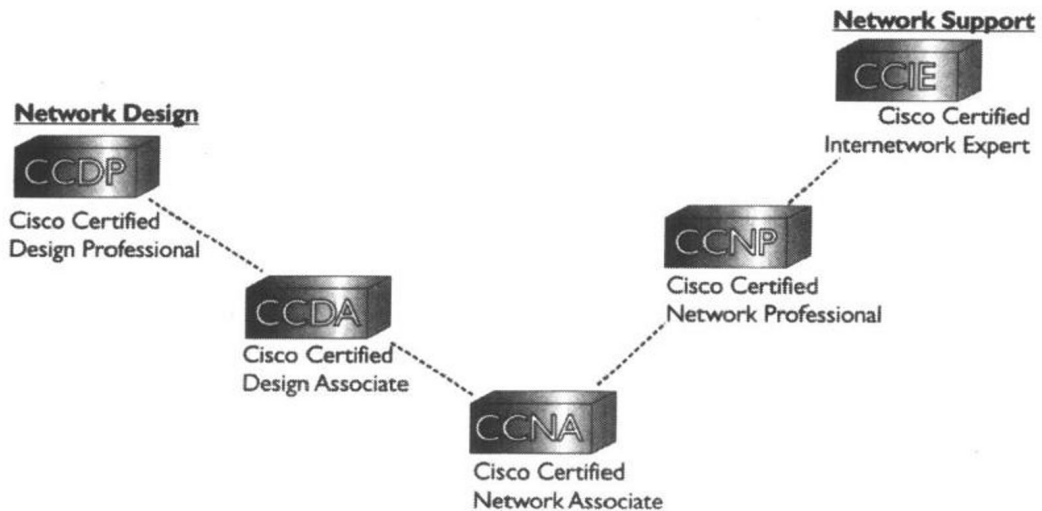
Network Design

CCDP
Cisco Certified Design Professional

CCDA
Cisco Certified Design Associate

CCNA
Cisco Certified Network Associate

CCNP
Cisco Certified Network Professional

Network Support

CCIE
Cisco Certified Internetwork Expert